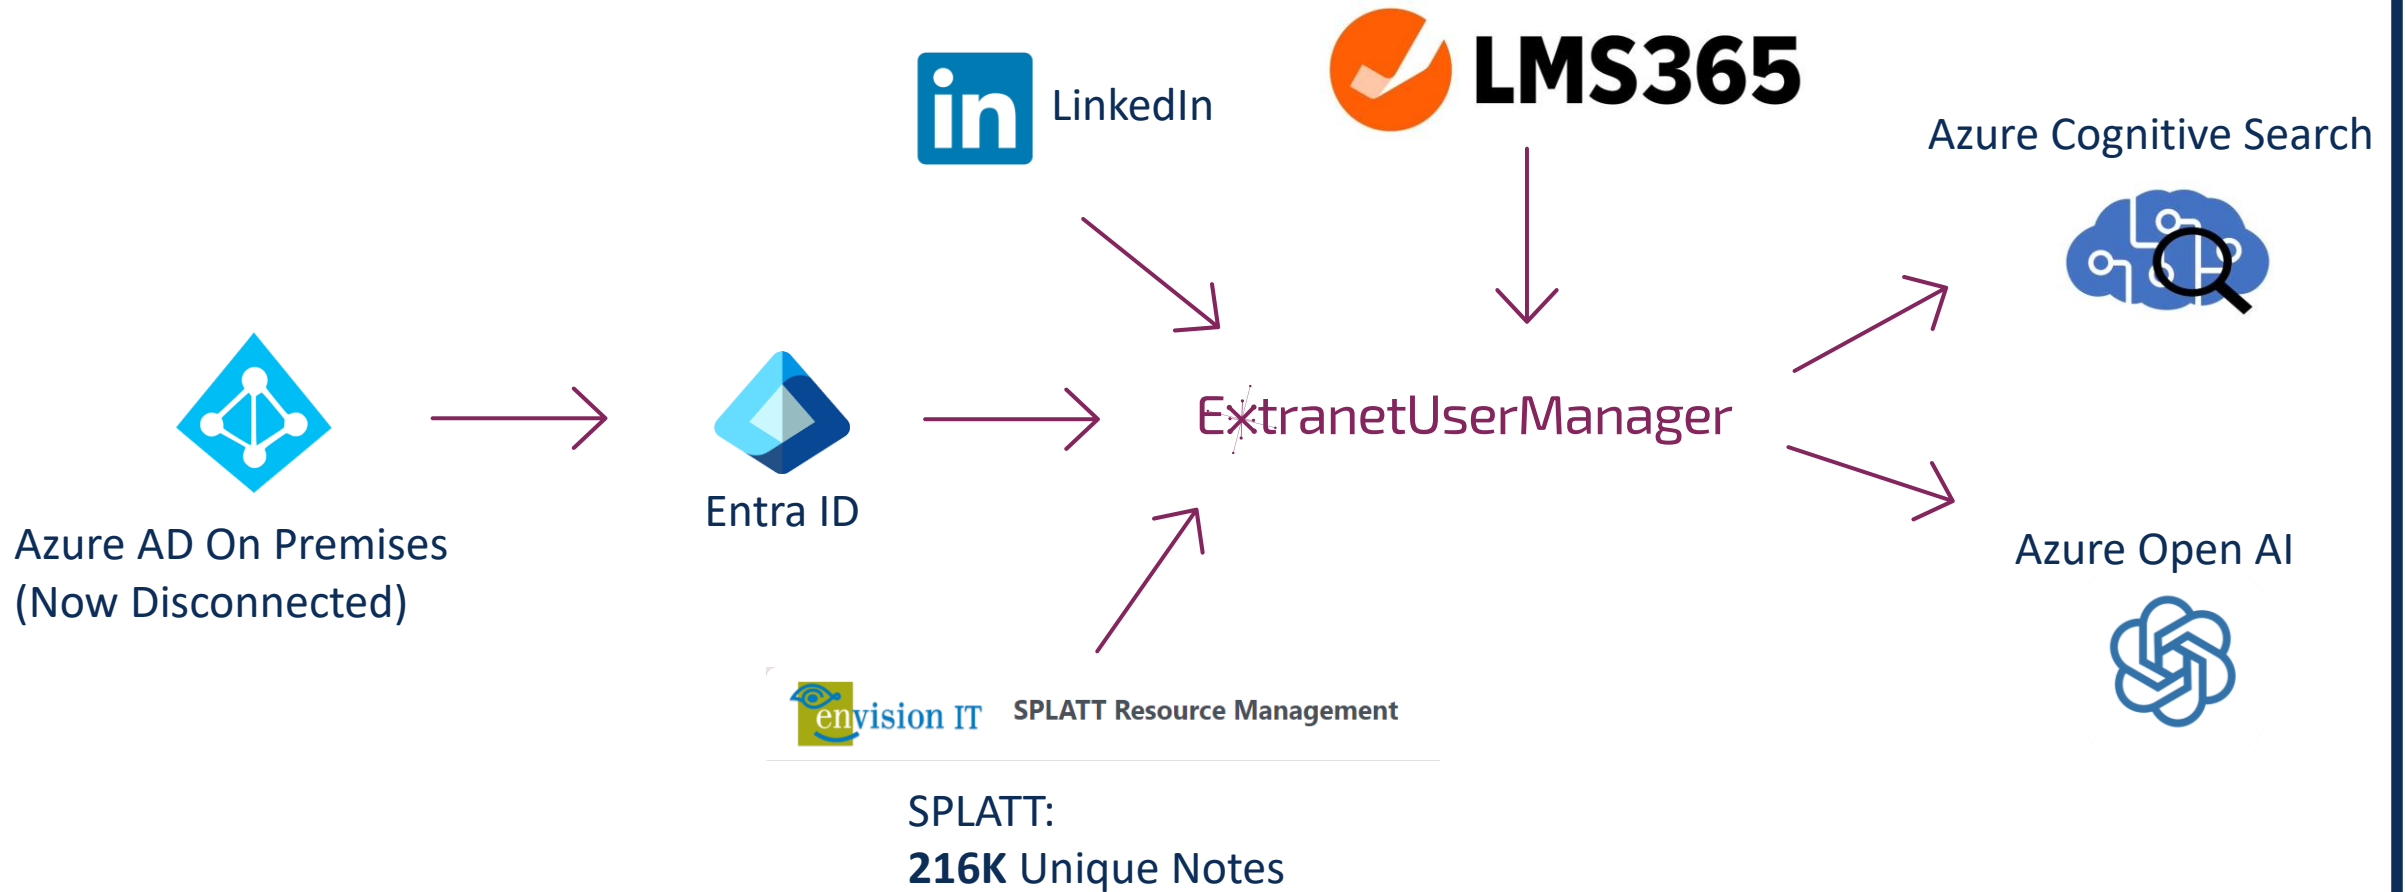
in LinkedIn

LMS365

Azure Cognitive Search

Azure AD On Premises
(Now Disconnected)

Entra ID

ExtranetUserManager

Azure Open AI

envision IT SPLATT Resource Management

SPLATT:
**216K** Unique Notes